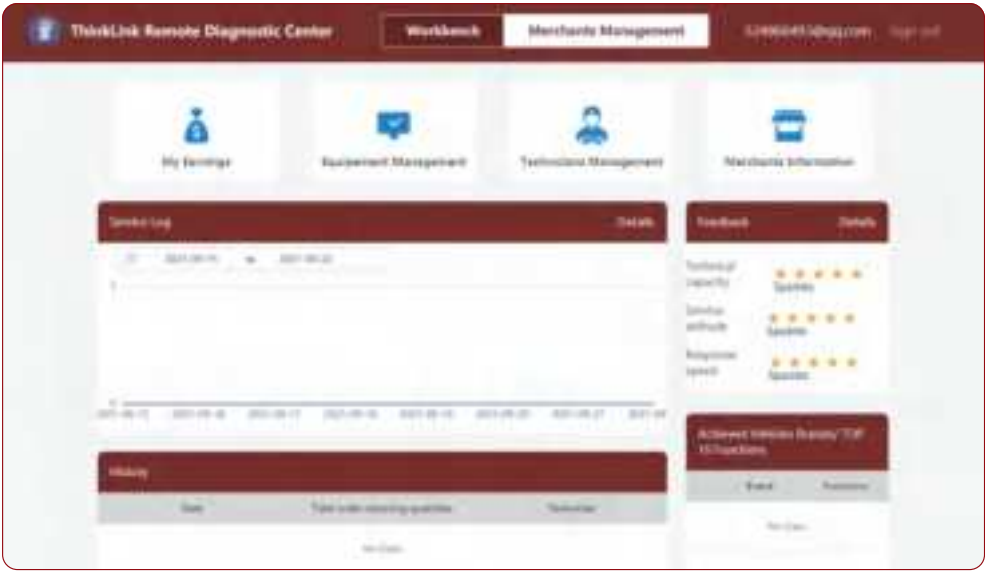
ThinkLink Remote Diagnostic Center

Workbench

Merchants Management

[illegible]@qq.com

Sign out

My Earnings

Equipment Management

Technicians Management

Merchants Information

Service Log

Details

2021-09-15 to 2021-09-22

1

0

2021-09-15 2021-09-16 2021-09-17 2021-09-18 2021-09-19 2021-09-20 2021-09-21 2021-09

Feedback

Details

Technical capacity

5points

Service attitude

5points

Response speed

5points

History

Date

Total order-receiving quantities

Technician

No Data

Achieved Vehicles Brands TOP 10 Functions

Brand

Functions

No Data